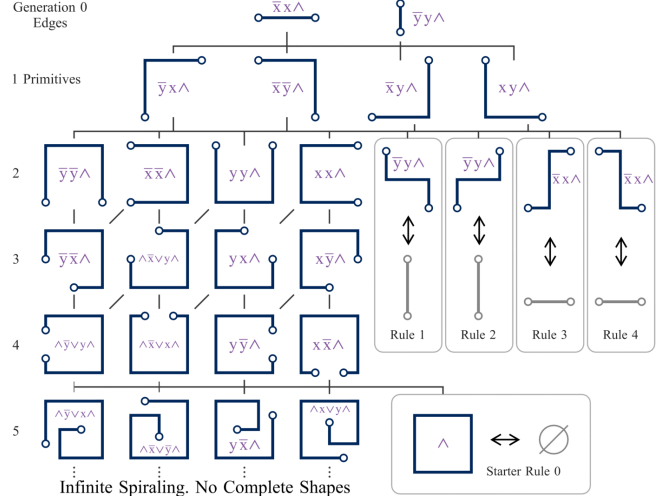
Generation 0
Edges

$\bar{x}x\wedge$

$\bar{y}y\wedge$

1 Primitives

$\bar{y}x\wedge$

$\bar{x}\bar{y}\wedge$

$\bar{x}y\wedge$

$xy\wedge$

2

$\bar{y}\bar{y}\wedge$

$\bar{x}\bar{x}\wedge$

$yy\wedge$

$xx\wedge$

$\bar{y}y\wedge$

$\bar{y}y\wedge$

$\bar{x}x\wedge$

$\bar{x}x\wedge$

3

$\bar{y}\bar{x}\wedge$

$\wedge\bar{x}\vee y\wedge$

$yx\wedge$

$x\bar{y}\wedge$

4

$\wedge\bar{y}\vee y\wedge$

$\wedge\bar{x}\vee x\wedge$

$y\bar{y}\wedge$

$x\bar{x}\wedge$

Rule 1

Rule 2

Rule 3

Rule 4

5

$\wedge\bar{y}\vee x\wedge$

$\wedge\bar{x}\vee\bar{y}\wedge$

$y\bar{x}\wedge$

$\wedge x\vee y\wedge$

$\wedge$

$\leftrightarrow$

$\varnothing$

Starter Rule 0

⋮ ⋮ ⋮ ⋮

Infinite Spiraling. No Complete Shapes